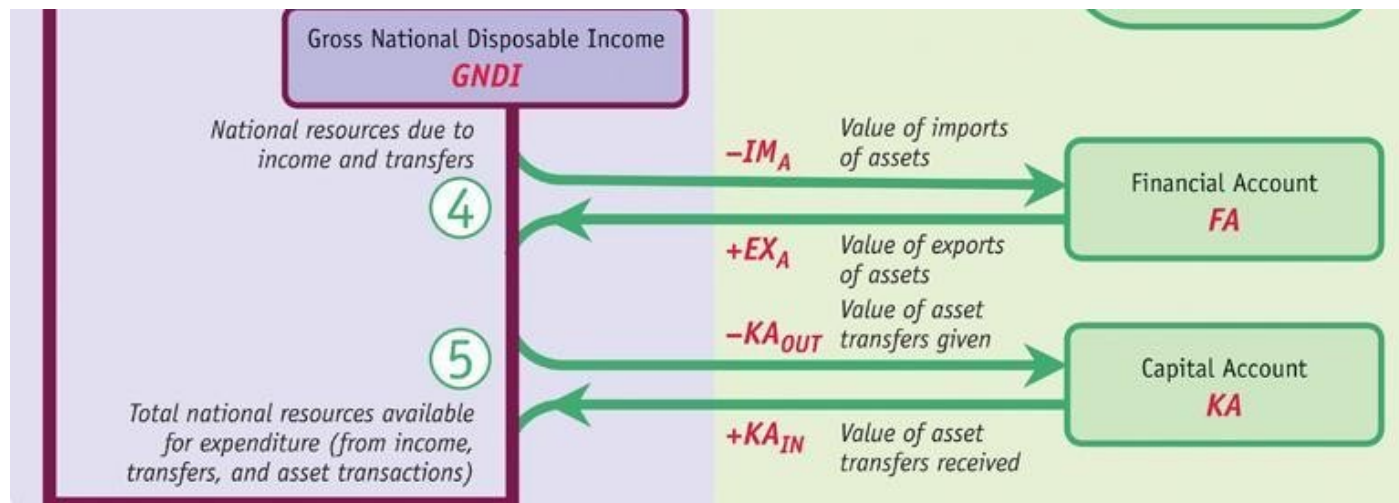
Gross National Disposable Income
GNDI

National resources due to income and transfers

4

$-IM_A$ Value of imports of assets

Financial Account
FA

$+EX_A$ Value of exports of assets

$-KA_{OUT}$ Value of asset transfers given

5

Capital Account
KA

Total national resources available for expenditure (from income, transfers, and asset transactions)

$+KA_{IN}$ Value of asset transfers received